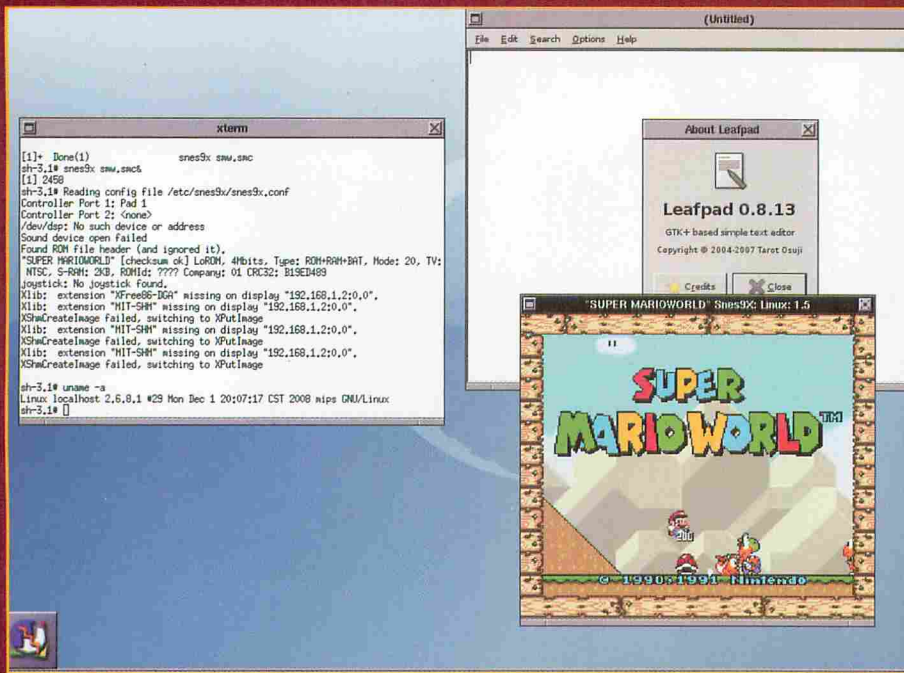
(Untitled)

File Edit Search Options Help

About Leafpad

Leafpad 0.8.13

GTK+ based simple text editor

Copyright © 2004-2007 Tarot Osuji

Credits Close

xterm

[1]+ Done(1) snes9x smw.smc
sh-3.1# snes9x smw.smc&
[1] 2458
sh-3.1# Reading config file /etc/snes9x/snes9x.conf
Controller Port 1: Pad 1
Controller Port 2: <none>
/dev/dsp: No such device or address
Sound device open failed
Found ROM file header (and ignored it).
"SUPER MARIOWORLD" [checksum ok] LoROM, 4Mbits, Type: ROM+RAM+BAT, Mode: 20, TV: NTSC, S-RAM: 2KB, ROMId: ???? Company: 01 CRC32: B19ED489
joystick: No joystick found.
Xlib: extension "XFree86-DGA" missing on display "192.168.1.2:0.0".
Xlib: extension "MIT-SHM" missing on display "192.168.1.2:0.0".
XShmCreateImage failed, switching to XPutImage
Xlib: extension "MIT-SHM" missing on display "192.168.1.2:0.0".
XShmCreateImage failed, switching to XPutImage
Xlib: extension "MIT-SHM" missing on display "192.168.1.2:0.0".
XShmCreateImage failed, switching to XPutImage

sh-3.1# uname -a
Linux localhost 2.6.8.1 #29 Mon Dec 1 20:07:17 CST 2008 mips GNU/Linux
sh-3.1#

"SUPER MARIOWORLD" Snes9X: Linux: 1.5

SUPER MARIOWORLD™

200

© 1990,1991 Nintendo